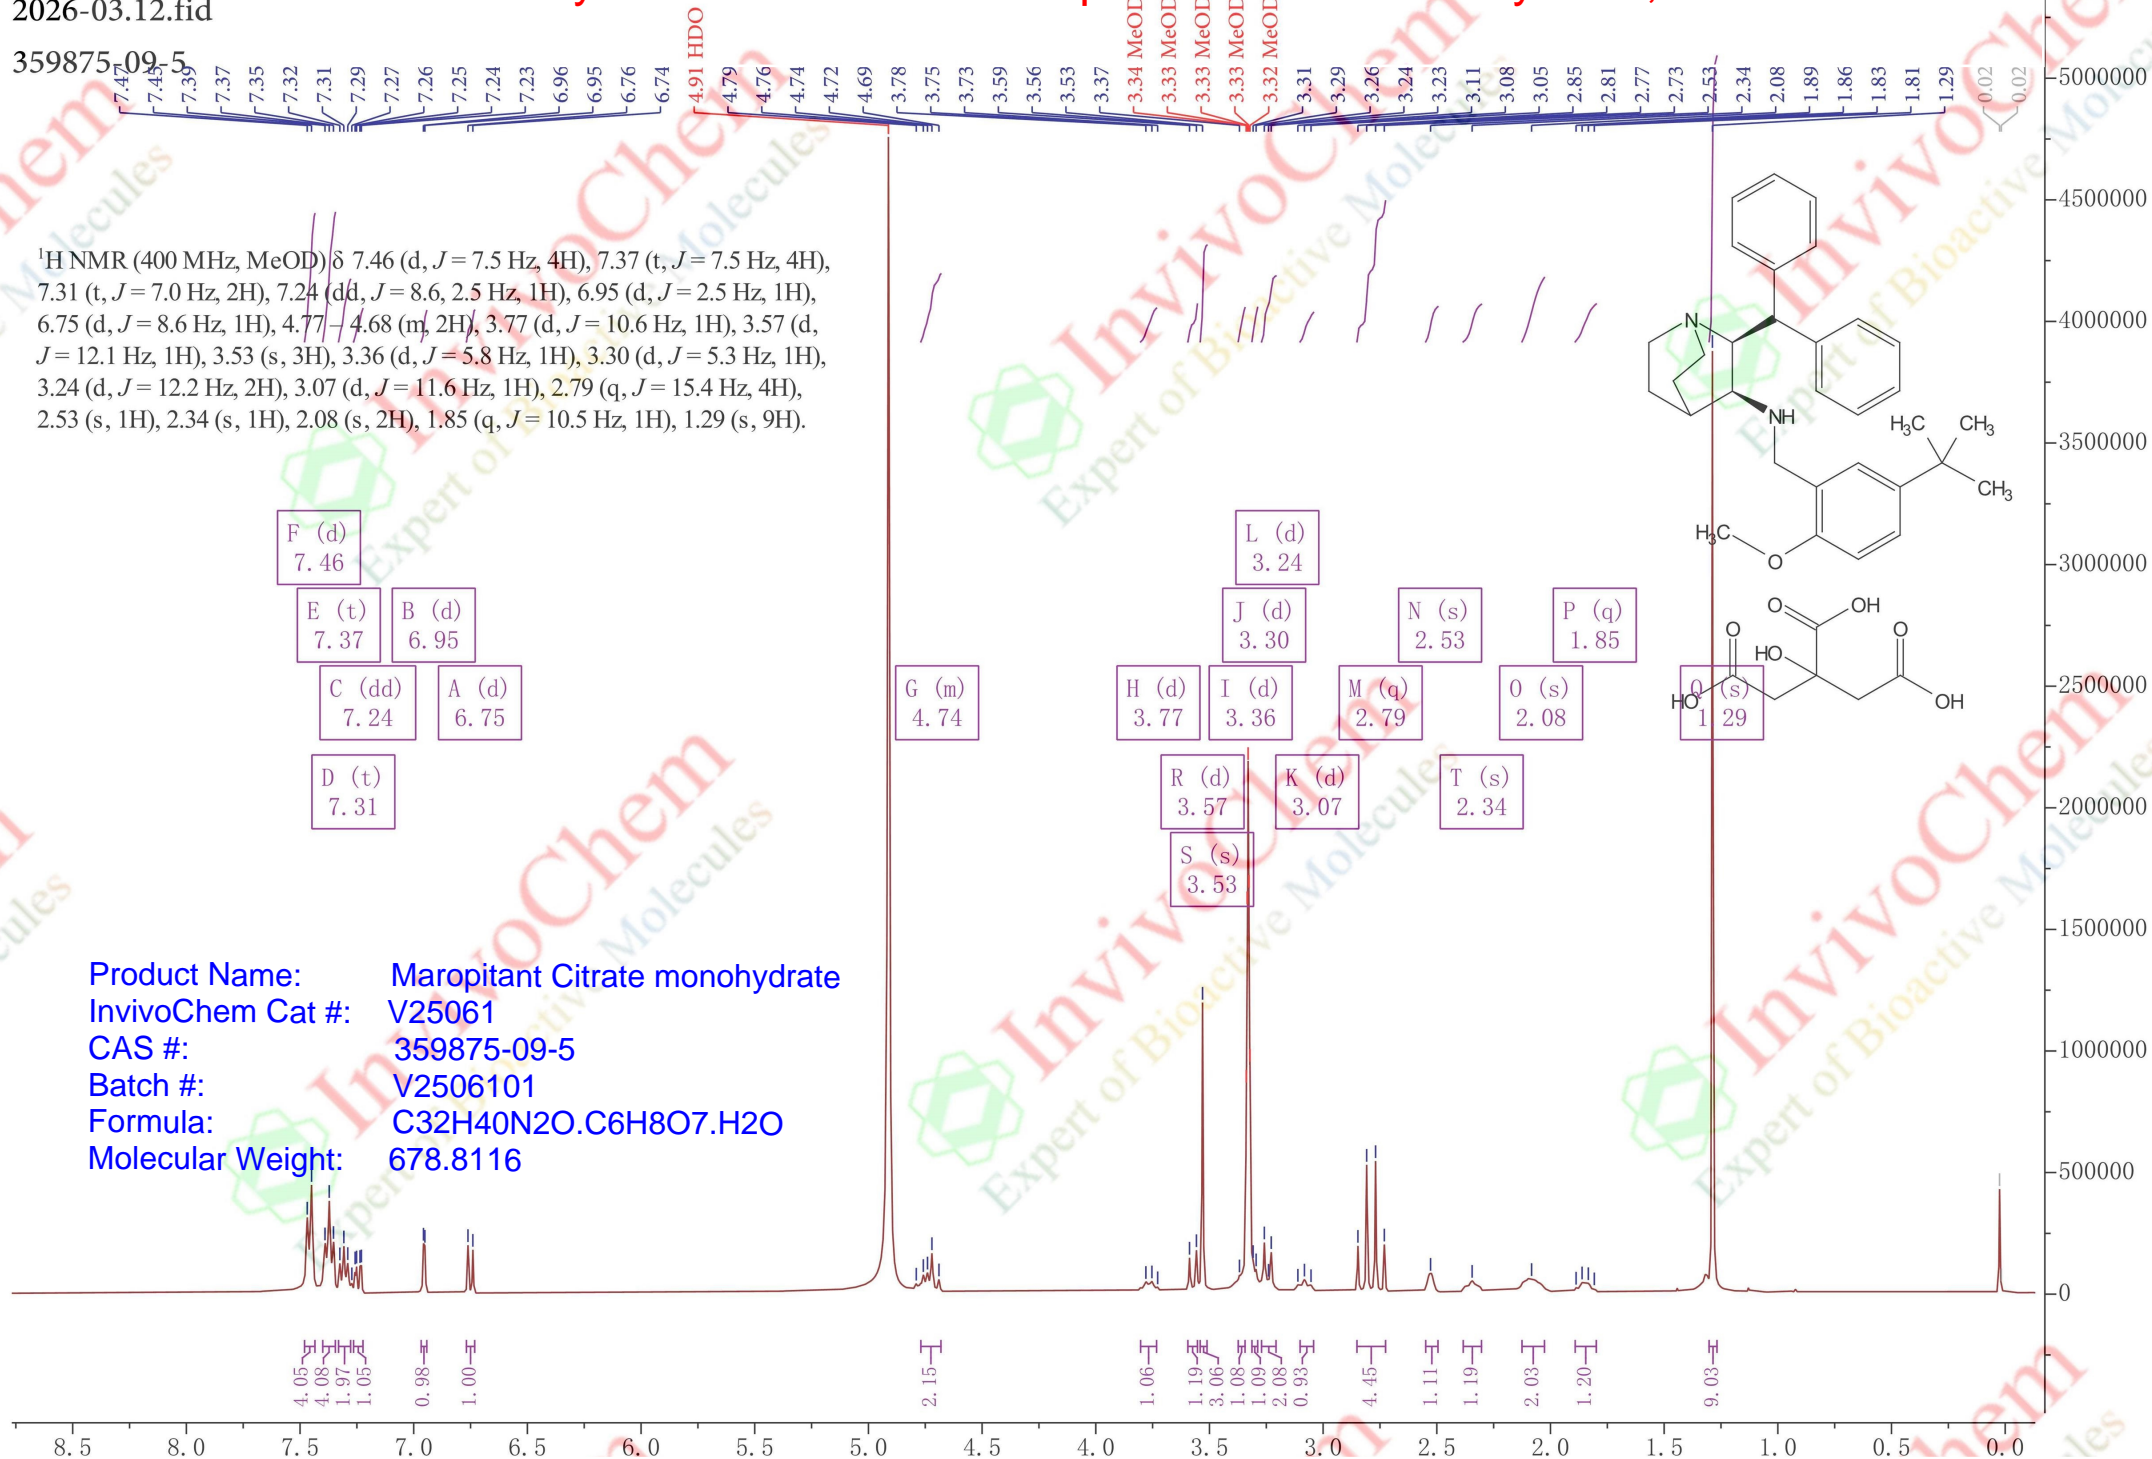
2026-03.12.fid

359875-09-5

7.47
7.45
7.39
7.37
7.35
7.32
7.31
7.29
7.27
7.26
7.25
7.24
7.23
6.96
6.95
6.76
6.74
4.91 HDO
4.79
4.76
4.74
4.72
4.69
3.78
3.75
3.73
3.59
3.56
3.53
3.37
3.34 MeOD
3.33 MeOD
3.33 MeOD
3.33 MeOD
3.32 MeOD
3.31
3.29
3.26
3.24
3.23
3.11
3.08
3.05
2.85
2.81
2.77
2.73
2.53
2.34
2.08
1.89
1.86
1.83
1.81
1.29
0.02
0.02

$^{1}$H NMR (400 MHz, MeOD) δ 7.46 (d, $J$ = 7.5 Hz, 4H), 7.37 (t, $J$ = 7.5 Hz, 4H), 7.31 (t, $J$ = 7.0 Hz, 2H), 7.24 (dd, $J$ = 8.6, 2.5 Hz, 1H), 6.95 (d, $J$ = 2.5 Hz, 1H), 6.75 (d, $J$ = 8.6 Hz, 1H), 4.77 – 4.68 (m, 2H), 3.77 (d, $J$ = 10.6 Hz, 1H), 3.57 (d, $J$ = 12.1 Hz, 1H), 3.53 (s, 3H), 3.36 (d, $J$ = 5.8 Hz, 1H), 3.30 (d, $J$ = 5.3 Hz, 1H), 3.24 (d, $J$ = 12.2 Hz, 2H), 3.07 (d, $J$ = 11.6 Hz, 1H), 2.79 (q, $J$ = 15.4 Hz, 4H), 2.53 (s, 1H), 2.34 (s, 1H), 2.08 (s, 2H), 1.85 (q, $J$ = 10.5 Hz, 1H), 1.29 (s, 9H).

F (d) 7.46
E (t) 7.37
B (d) 6.95
C (dd) 7.24
A (d) 6.75
D (t) 7.31
G (m) 4.74
L (d) 3.24
J (d) 3.30
N (s) 2.53
P (q) 1.85
H (d) 3.77
I (d) 3.36
M (q) 2.79
O (s) 2.08
Q (s) 1.29
R (d) 3.57
K (d) 3.07
T (s) 2.34
S (s) 3.53

N
NH
$H_3C$
$CH_3$
$CH_3$
$H_3C$
O
O
OH
O
O
HO
HO
OH

Product Name: Maropitant Citrate monohydrate
InvivoChem Cat #: V25061
CAS #: 359875-09-5
Batch #: V2506101
Formula: C32H40N2O.C6H8O7.H2O
Molecular Weight: 678.8116

4.05
4.08
1.97
1.05
0.98
1.00
2.15
1.06
1.19
3.06
1.08
1.09
2.08
0.93
4.45
1.11
1.19
2.03
1.20
9.03

5000000
4500000
4000000
3500000
3000000
2500000
2000000
1500000
1000000
500000
0

8.5
8.0
7.5
7.0
6.5
6.0
5.5
5.0
4.5
4.0
3.5
3.0
2.5
2.0
1.5
1.0
0.5
0.0

InvivoChem
Expert of Bioactive Molecules